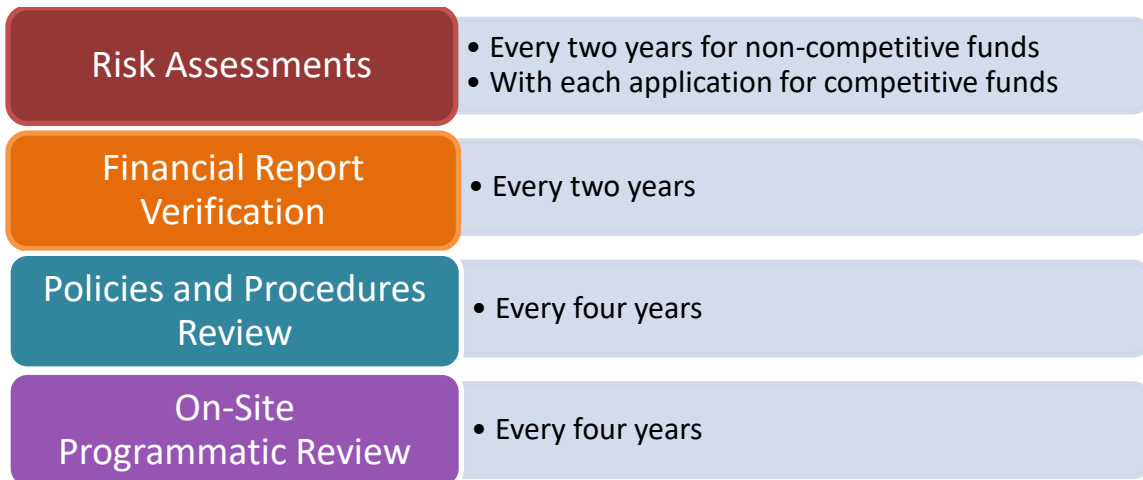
Risk Assessments

• Every two years for non-competitive funds
• With each application for competitive funds

Financial Report Verification

• Every two years

Policies and Procedures Review

• Every four years

On-Site Programmatic Review

• Every four years